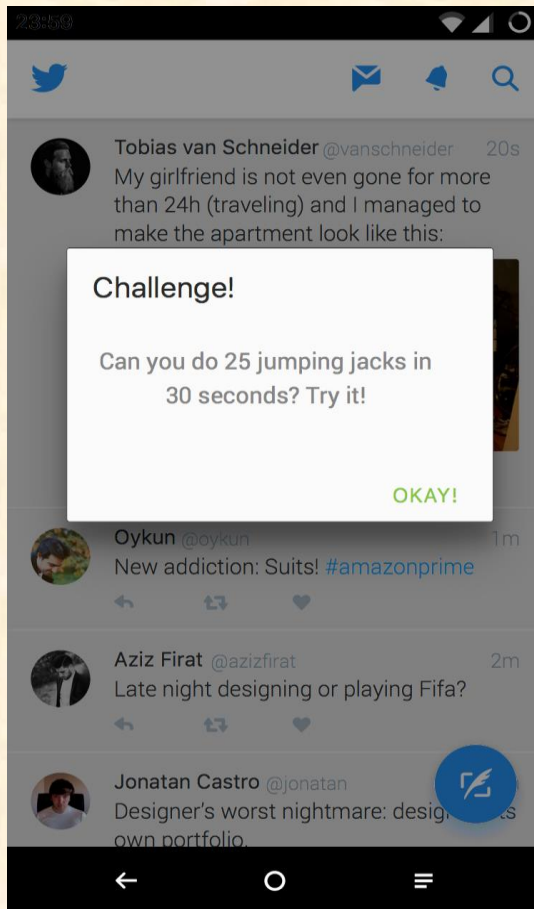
23:59

Tobias van Schneider @vanschneider 20s
My girlfriend is not even gone for more than 24h (traveling) and I managed to make the apartment look like this:

Challenge!

Can you do 25 jumping jacks in 30 seconds? Try it!

OKAY!

Oykun @oykun 1m
New addiction: Suits! #amazonprime

Aziz Firat @azizfirat 2m
Late night designing or playing Fifa?

Jonatan Castro @jonatan
Designer's worst nightmare: design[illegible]s own portfolio.